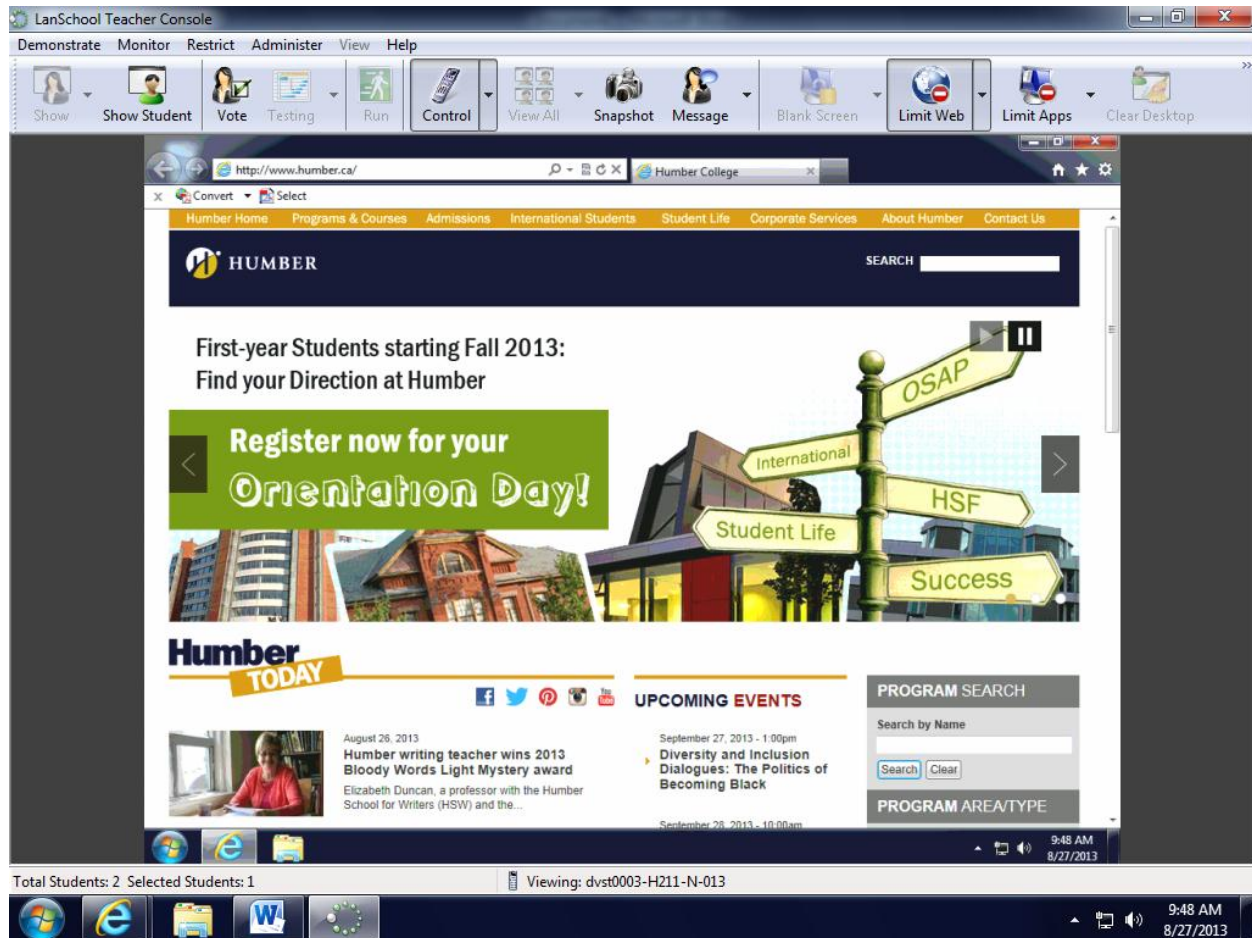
LanSchool Teacher Console

Demonstrate Monitor Restrict Administer View Help

Show Show Student Vote Testing Run Control View All Snapshot Message Blank Screen Limit Web Limit Apps Clear Desktop

http://www.humber.ca/ Humber College

Convert Select

Humber Home Programs & Courses Admissions International Students Student Life Corporate Services About Humber Contact Us

HUMBER

SEARCH

First-year Students starting Fall 2013: Find your Direction at Humber

Register now for your Orientation Day!

OSAP International HSF Student Life Success

Humber TODAY

UPCOMING EVENTS

PROGRAM SEARCH

Search by Name

Search Clear

PROGRAM AREA/TYPE

August 26, 2013
Humber writing teacher wins 2013 Bloody Words Light Mystery award
Elizabeth Duncan, a professor with the Humber School for Writers (HSW) and the...

September 27, 2013 - 1:00pm
Diversity and Inclusion Dialogues: The Politics of Becoming Black

September 28, 2013 - 10:00am

9:48 AM 8/27/2013

Total Students: 2 Selected Students: 1

Viewing: dvst0003-H211-N-013

9:48 AM 8/27/2013